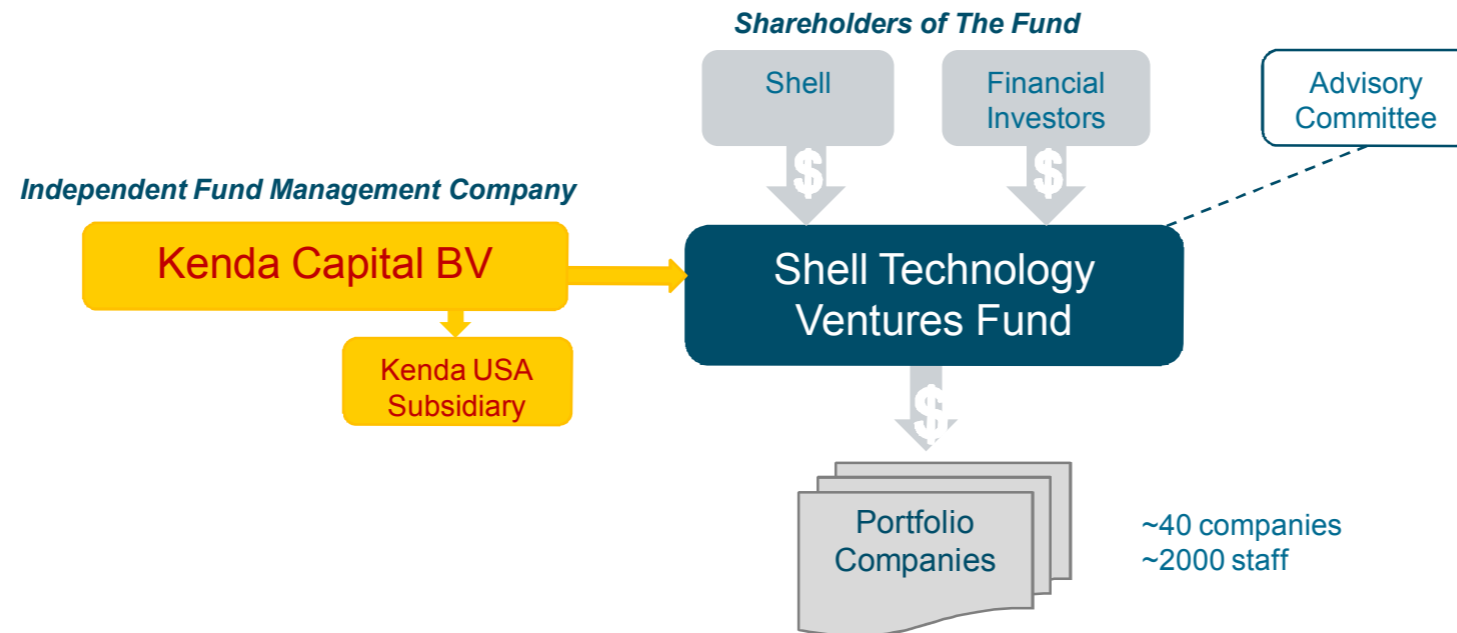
Shareholders of The Fund

Shell

Financial Investors

Advisory Committee

$

$

Independent Fund Management Company

Kenda Capital BV

Shell Technology Ventures Fund

Kenda USA Subsidiary

$

Portfolio Companies

~40 companies
~2000 staff